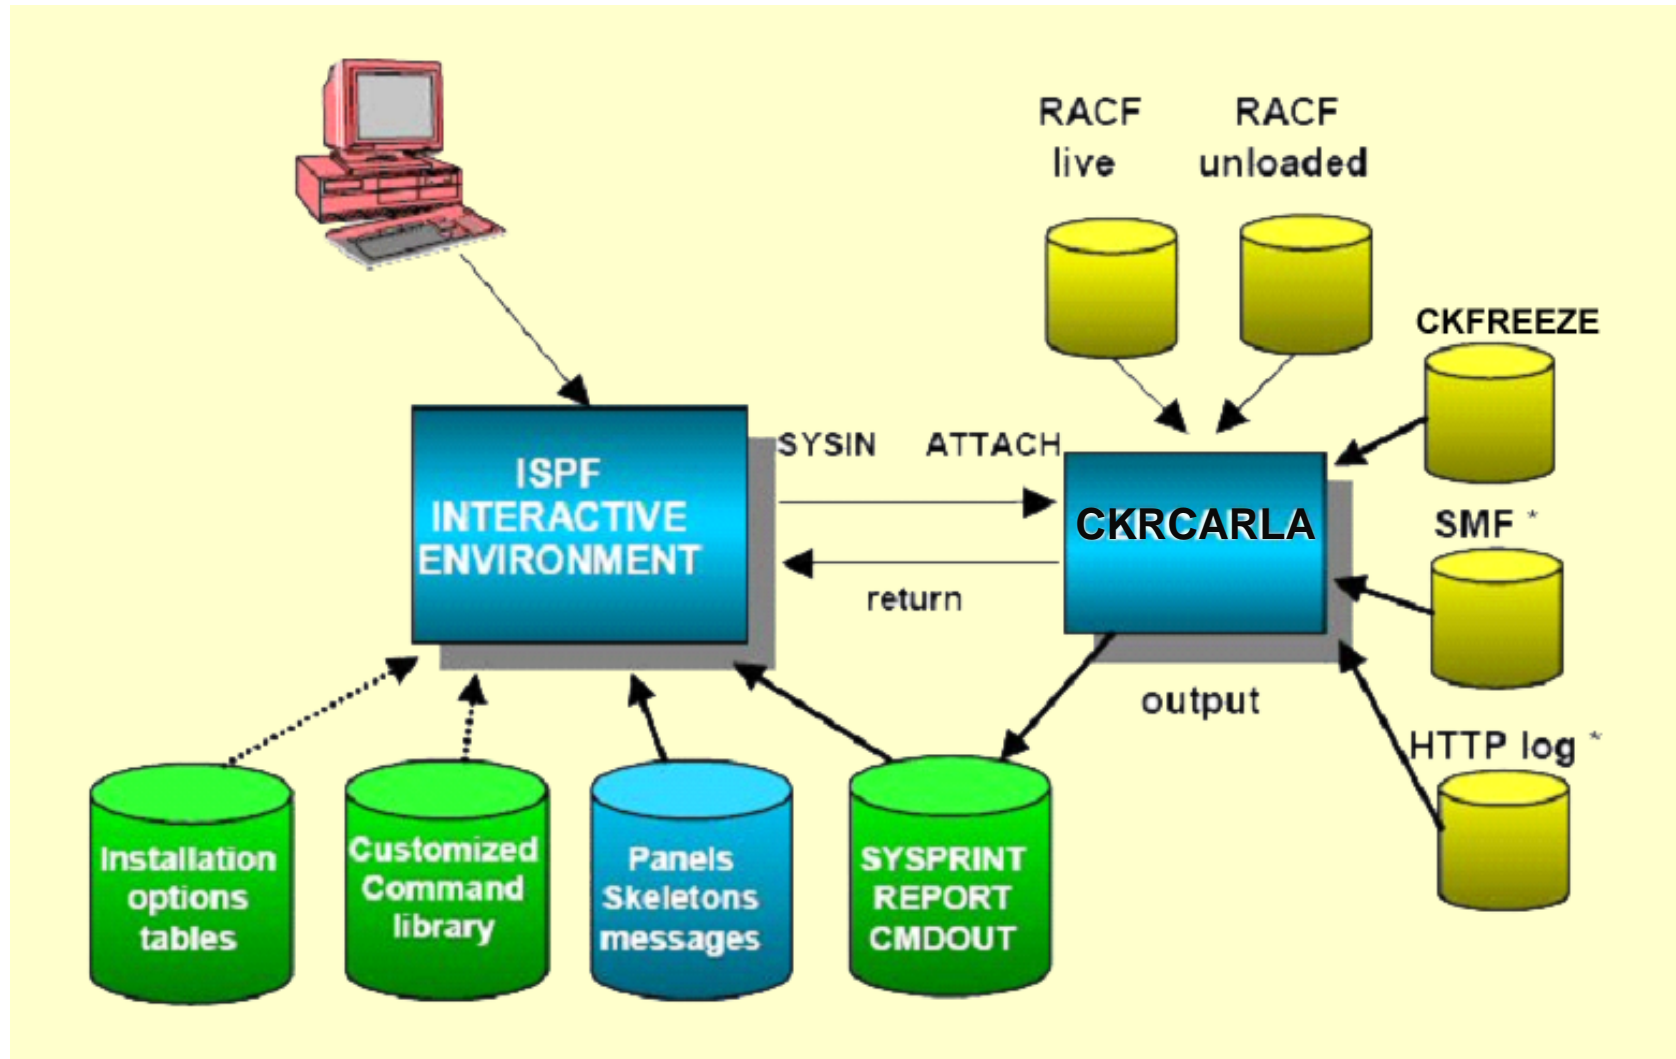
RACF live

RACF unloaded

CKFREEZE

ISPF INTERACTIVE ENVIRONMENT

SYSIN

ATTACH

CKRCARLA

return

SMF *

output

HTTP log *

Installation options tables

Customized Command library

Panels Skeletons messages

SYSPRINT REPORT CMDOUT